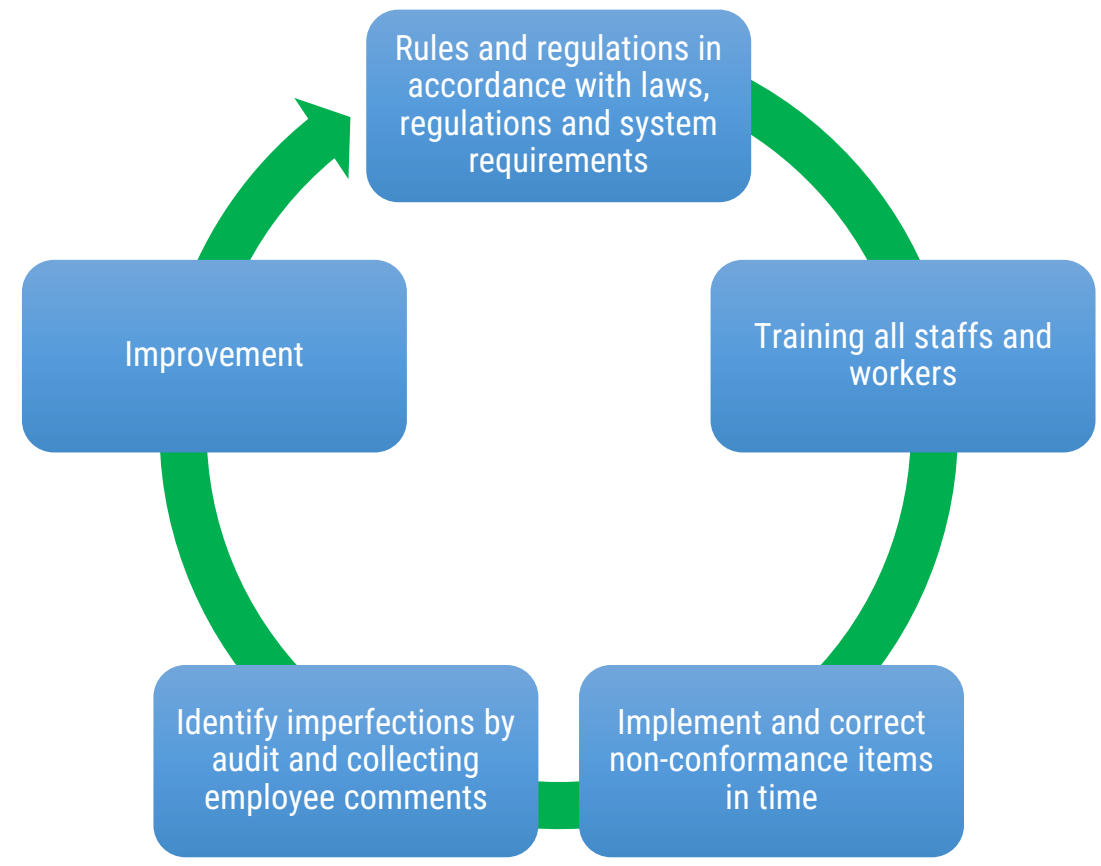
Rules and regulations in accordance with laws, regulations and system requirements

Training all staffs and workers

Implement and correct non-conformance items in time

Identify imperfections by audit and collecting employee comments

Improvement